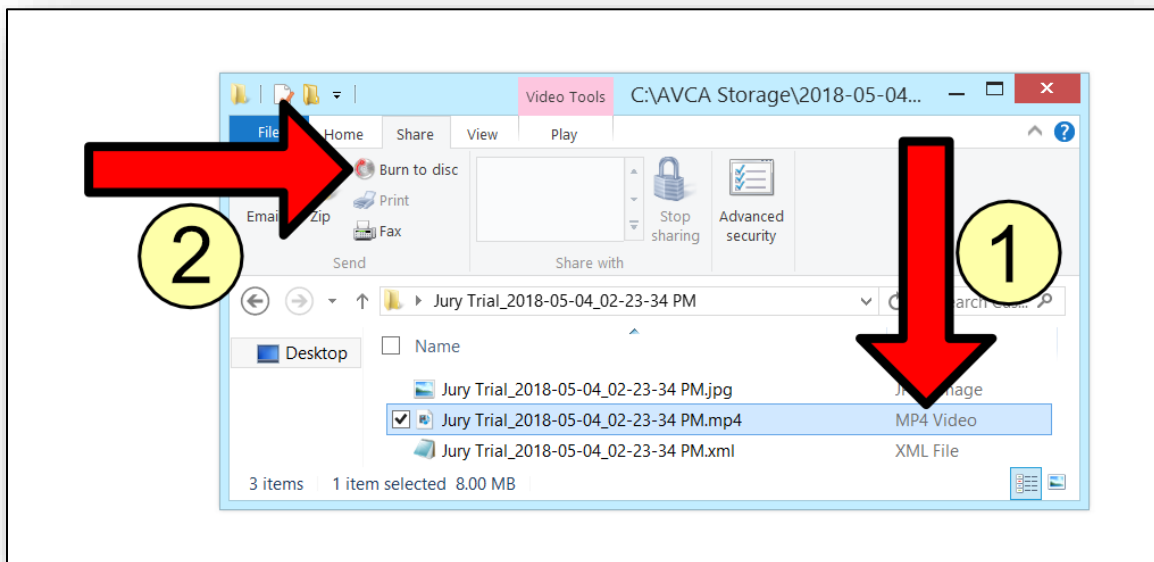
Video Tools C:\AVCA Storage\2018-05-04...

File Home Share View Play

Burn to disc
Print
Email Zip Fax
Send

Share with

Stop sharing

Advanced security

2

1

Jury Trial_2018-05-04_02-23-34 PM

Search Ca...

Desktop

Name

Jury Trial_2018-05-04_02-23-34 PM.jpg JPG Image
Jury Trial_2018-05-04_02-23-34 PM.mp4 MP4 Video
Jury Trial_2018-05-04_02-23-34 PM.xml XML File

3 items 1 item selected 8.00 MB